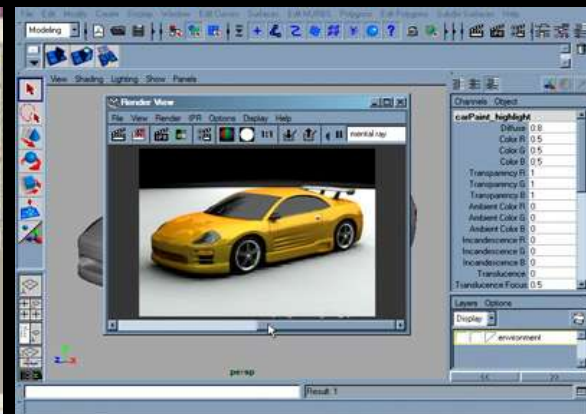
File Edit Modify Create Display Window Edit Curves Surfaces Edit NURBS Polygons Edit Polygons Subdiv Surfaces Help

Modeling

View Shading Lighting Show Panels

Render View

File View Render IPR Options Display Help

1:1

mental ray

Channels Object

carPaint_highlight

| | |
|---|---|
| Diffuse | 0.8 |
| Color R | 0.5 |
| Color G | 0.5 |
| Color B | 0.5 |
| Transparency R | 1 |
| Transparency G | 1 |
| Transparency B | 1 |
| Ambient Color R | 0 |
| Ambient Color G | 0 |
| Ambient Color B | 0 |
| Incandescence R | 0 |
| Incandescence G | 0 |
| Incandescence B | 0 |
| Translucence | 0 |
| Translucence Focus | 0.5 |

Layers Options

Display

environment

persp

Result: 1